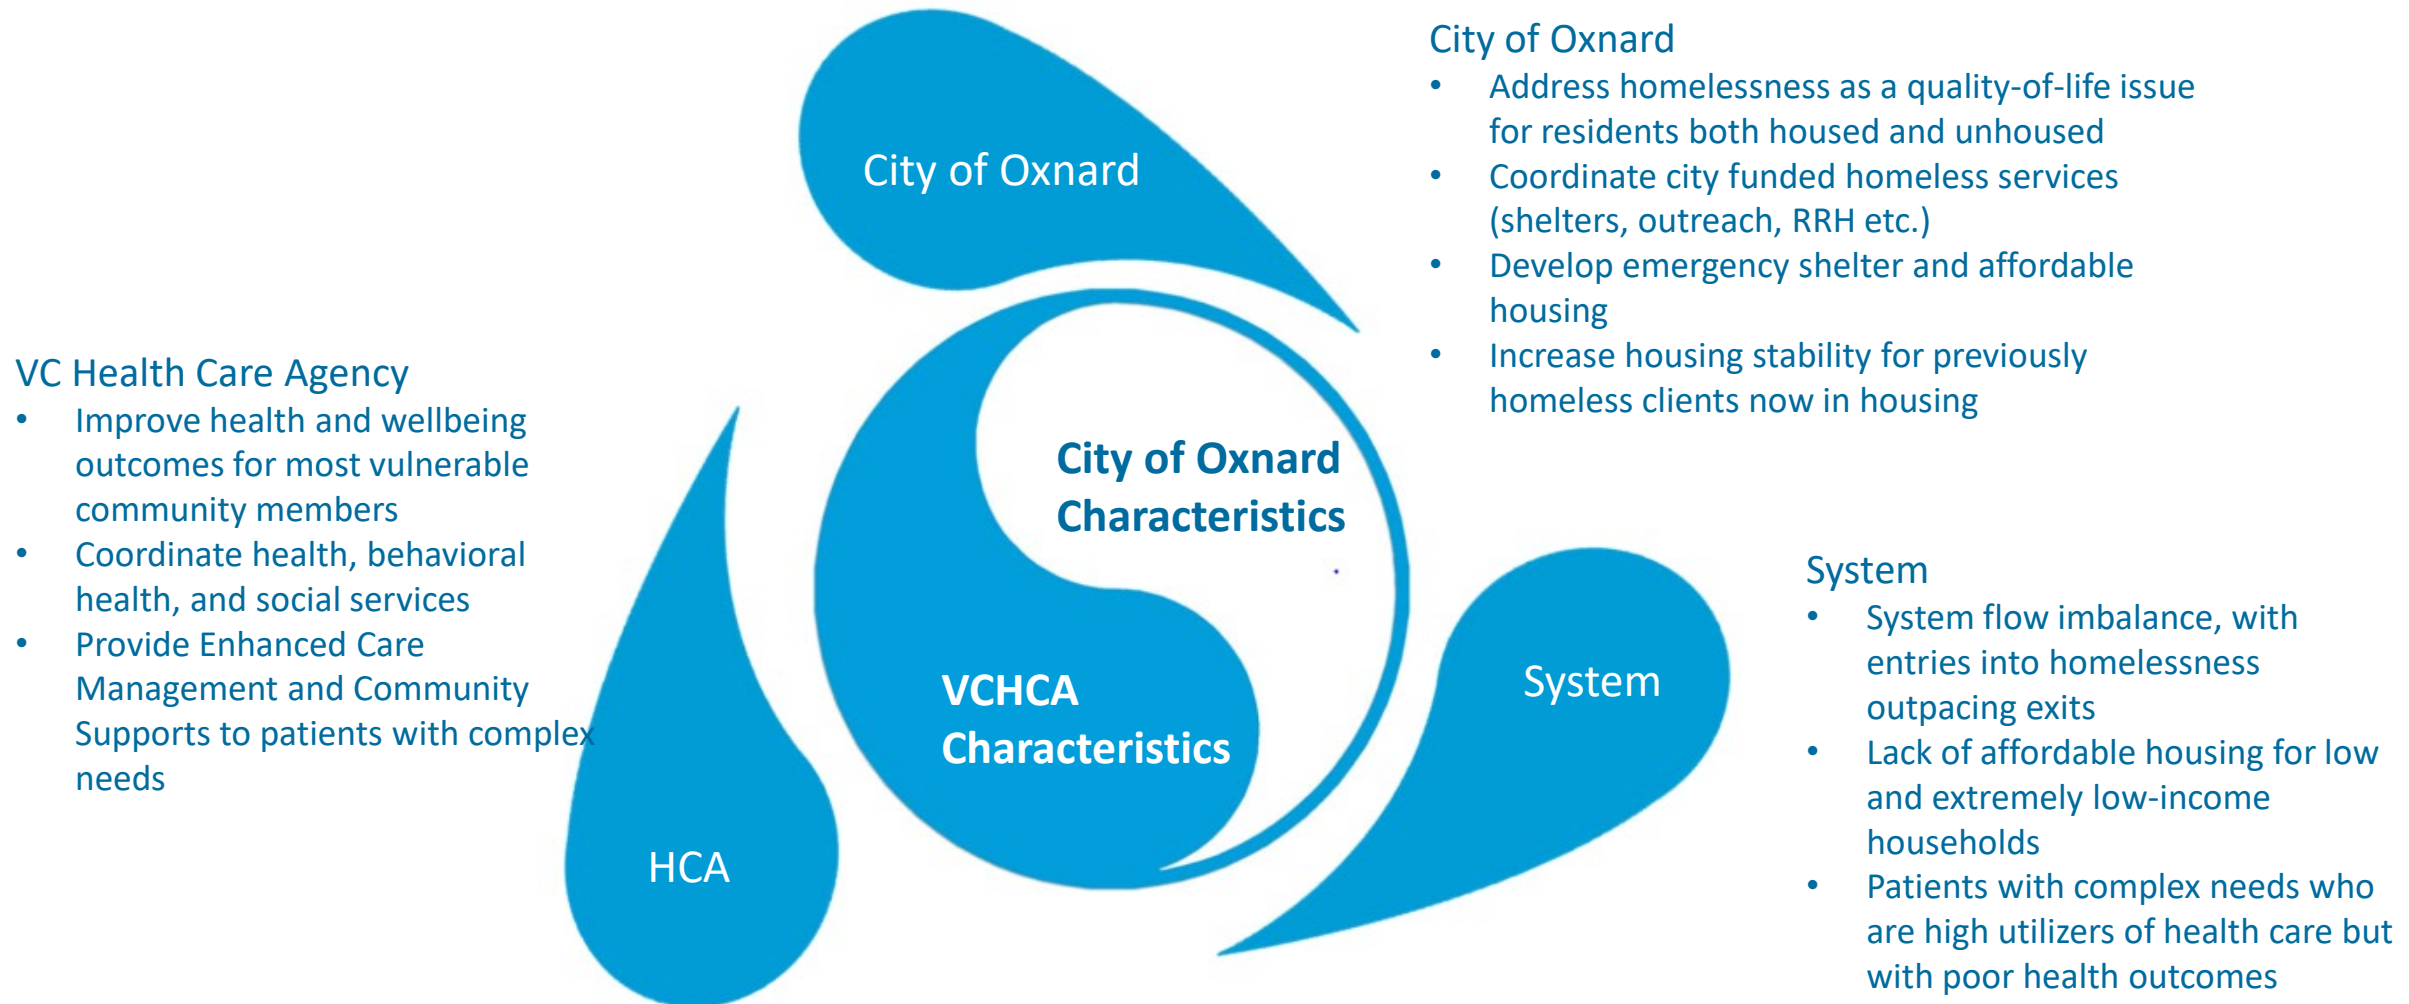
City of Oxnard
- Address homelessness as a quality-of-life issue for residents both housed and unhoused
- Coordinate city funded homeless services (shelters, outreach, RRH etc.)
- Develop emergency shelter and affordable housing
- Increase housing stability for previously homeless clients now in housing

City of Oxnard

VC Health Care Agency
- Improve health and wellbeing outcomes for most vulnerable community members
- Coordinate health, behavioral health, and social services
- Provide Enhanced Care Management and Community Supports to patients with complex needs

City of Oxnard Characteristics

VCHCA Characteristics

HCA

System

System
- System flow imbalance, with entries into homelessness outpacing exits
- Lack of affordable housing for low and extremely low-income households
- Patients with complex needs who are high utilizers of health care but with poor health outcomes